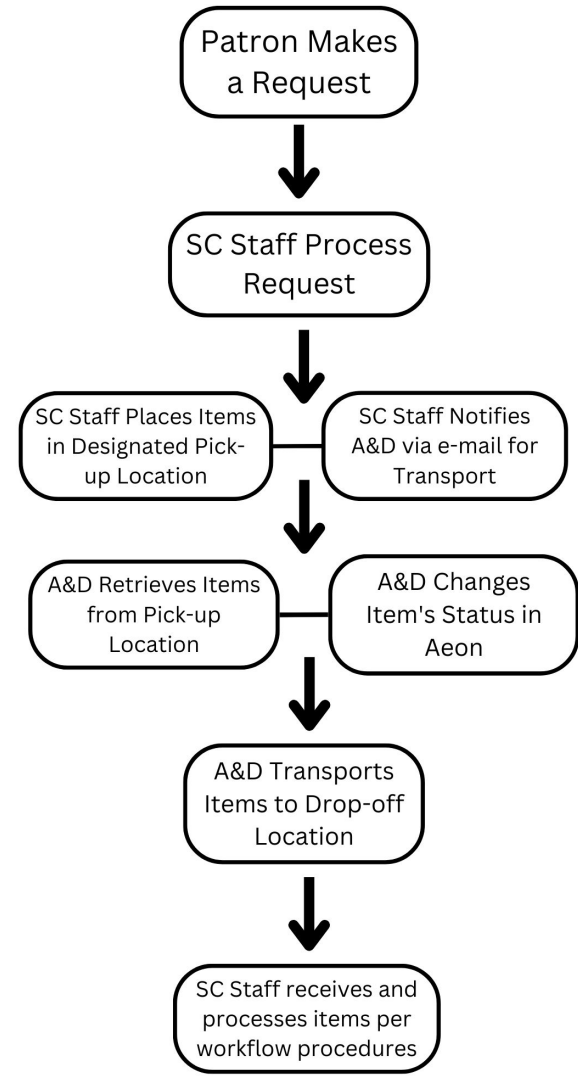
Patron Makes a Request

SC Staff Process Request

SC Staff Places Items in Designated Pick-up Location

SC Staff Notifies A&D via e-mail for Transport

A&D Retrieves Items from Pick-up Location

A&D Changes Item's Status in Aeon

A&D Transports Items to Drop-off Location

SC Staff receives and processes items per workflow procedures